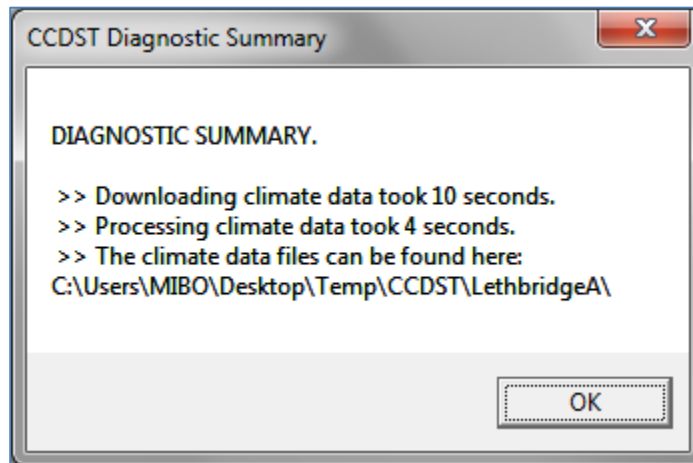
CCDST Diagnostic Summary

X

DIAGNOSTIC SUMMARY.

>> Downloading climate data took 10 seconds.
>> Processing climate data took 4 seconds.
>> The climate data files can be found here:
C:\Users\MIBO\Desktop\Temp\CCDST\LethbridgeA\

OK